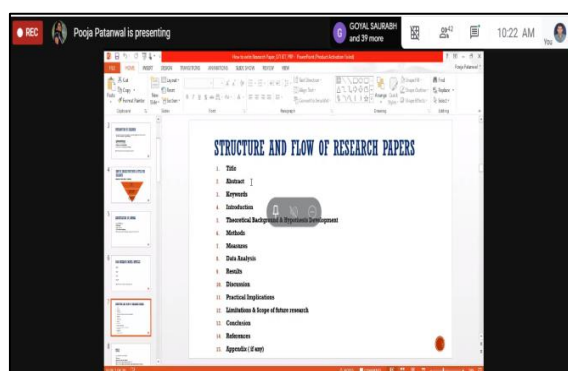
REC Pooja Patanwal is presenting

GOYAL SAURABH and 39 more

42

10:22 AM

You

How to write Research Paper - PowerPoint (Product Activation Failed)

FILE HOME INSERT DESIGN TRANSITIONS ANIMATIONS SLIDE SHOW REVIEW VIEW

Pooja Patanwal

Cut Copy Format Painter Paste Clipboard

Layout Reset New Slide Section Slides

Font Paragraph Drawing Editing

Find Replace Select

STRUCTURE AND FLOW OF RESEARCH PAPERS

1. Title
2. Abstract
3. Keywords
4. Introduction
5. Theoretical Background & Hypothesis Development
6. Methods
7. Measures
8. Data Analysis
9. Results
10. Discussion
11. Practical Implications
12. Limitations & Scope of future research
13. Conclusion
14. References
15. Appendix (if any)